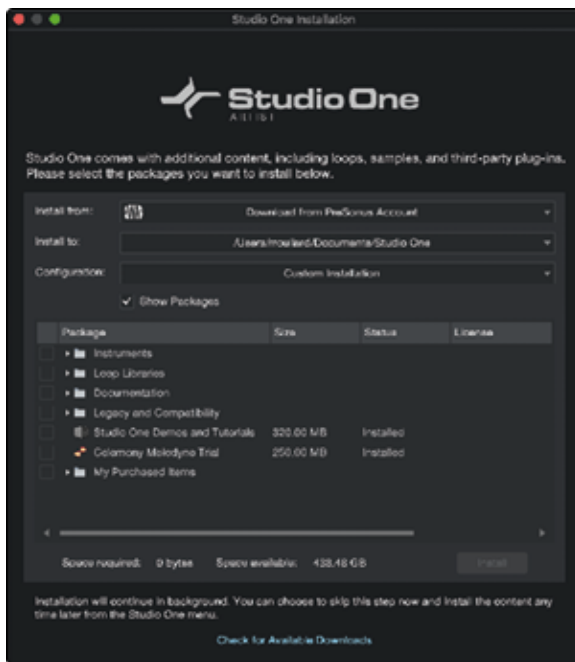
Studio One Installation

Studio One
ARTIST

Studio One comes with additional content, including loops, samples, and third-party plug-ins. Please select the packages you want to install below.

Install from: Download from PreSonus Account

Install to: /Users/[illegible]/Documents/Studio One

Configuration: Custom Installation

✓ Show Packages

| Package | Size | Status | License |
|---|---|---|---|
| Instruments | | | |
| Loop Libraries | | | |
| Documentation | | | |
| Legacy and Compatibility | | | |
| Studio One Demos and Tutorials | 320.00 MB | Installed | |
| Celemony Melodyne Trial | 250.00 MB | Installed | |
| My Purchased Items | | | |

Space required: 0 bytes Space available: 438.48 GB

Install

Installation will continue in background. You can choose to skip this step now and install the content any time later from the Studio One menu.

Check for Available Downloads